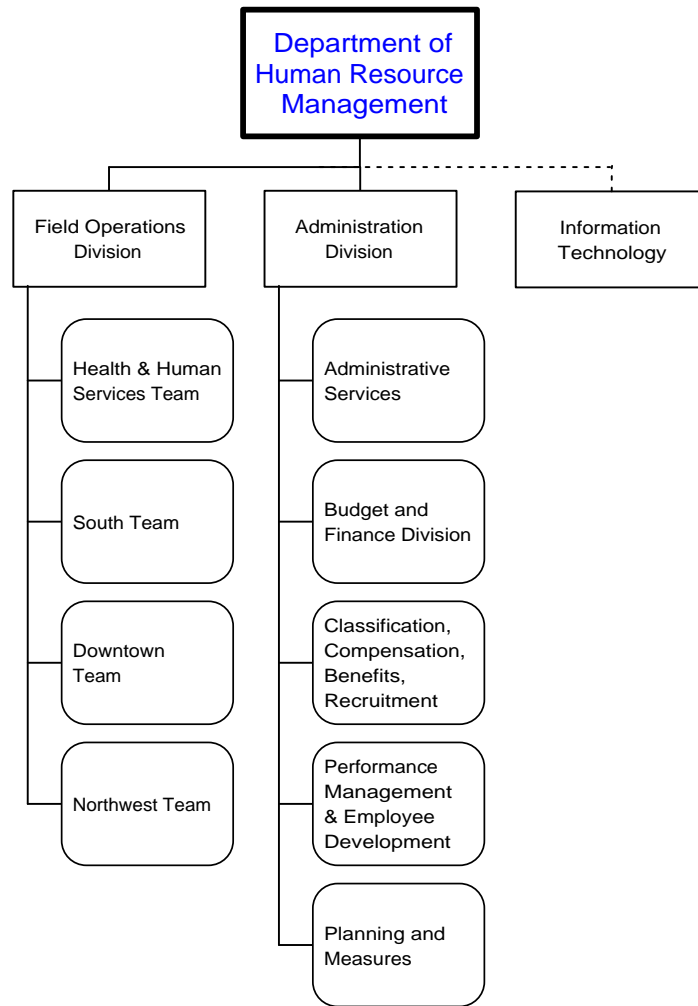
Department of Human Resource Management

Field Operations Division

Administration Division

Information Technology

Health & Human Services Team

South Team

Downtown Team

Northwest Team

Administrative Services

Budget and Finance Division

Classification, Compensation, Benefits, Recruitment

Performance Management & Employee Development

Planning and Measures